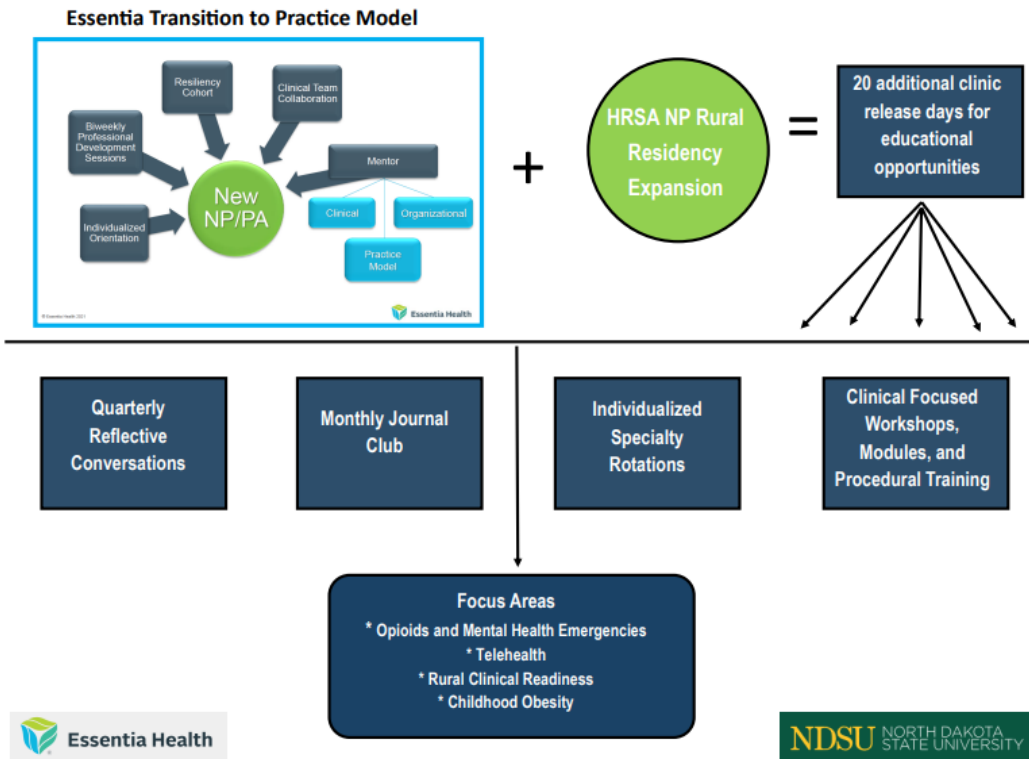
Essentia Transition to Practice Model

Resiliency Cohort

Clinical Team Collaboration

Biweekly Professional Development Sessions

New NP/PA

Mentor

Clinical

Organizational

Individualized Orientation

Practice Model

© Essentia Health 2017

Essentia Health

+

HRSA NP Rural Residency Expansion

=

20 additional clinic release days for educational opportunities

Quarterly Reflective Conversations

Monthly Journal Club

Individualized Specialty Rotations

Clinical Focused Workshops, Modules, and Procedural Training

Focus Areas
* Opioids and Mental Health Emergencies
* Telehealth
* Rural Clinical Readiness
* Childhood Obesity

Essentia Health

NDSU NORTH DAKOTA STATE UNIVERSITY